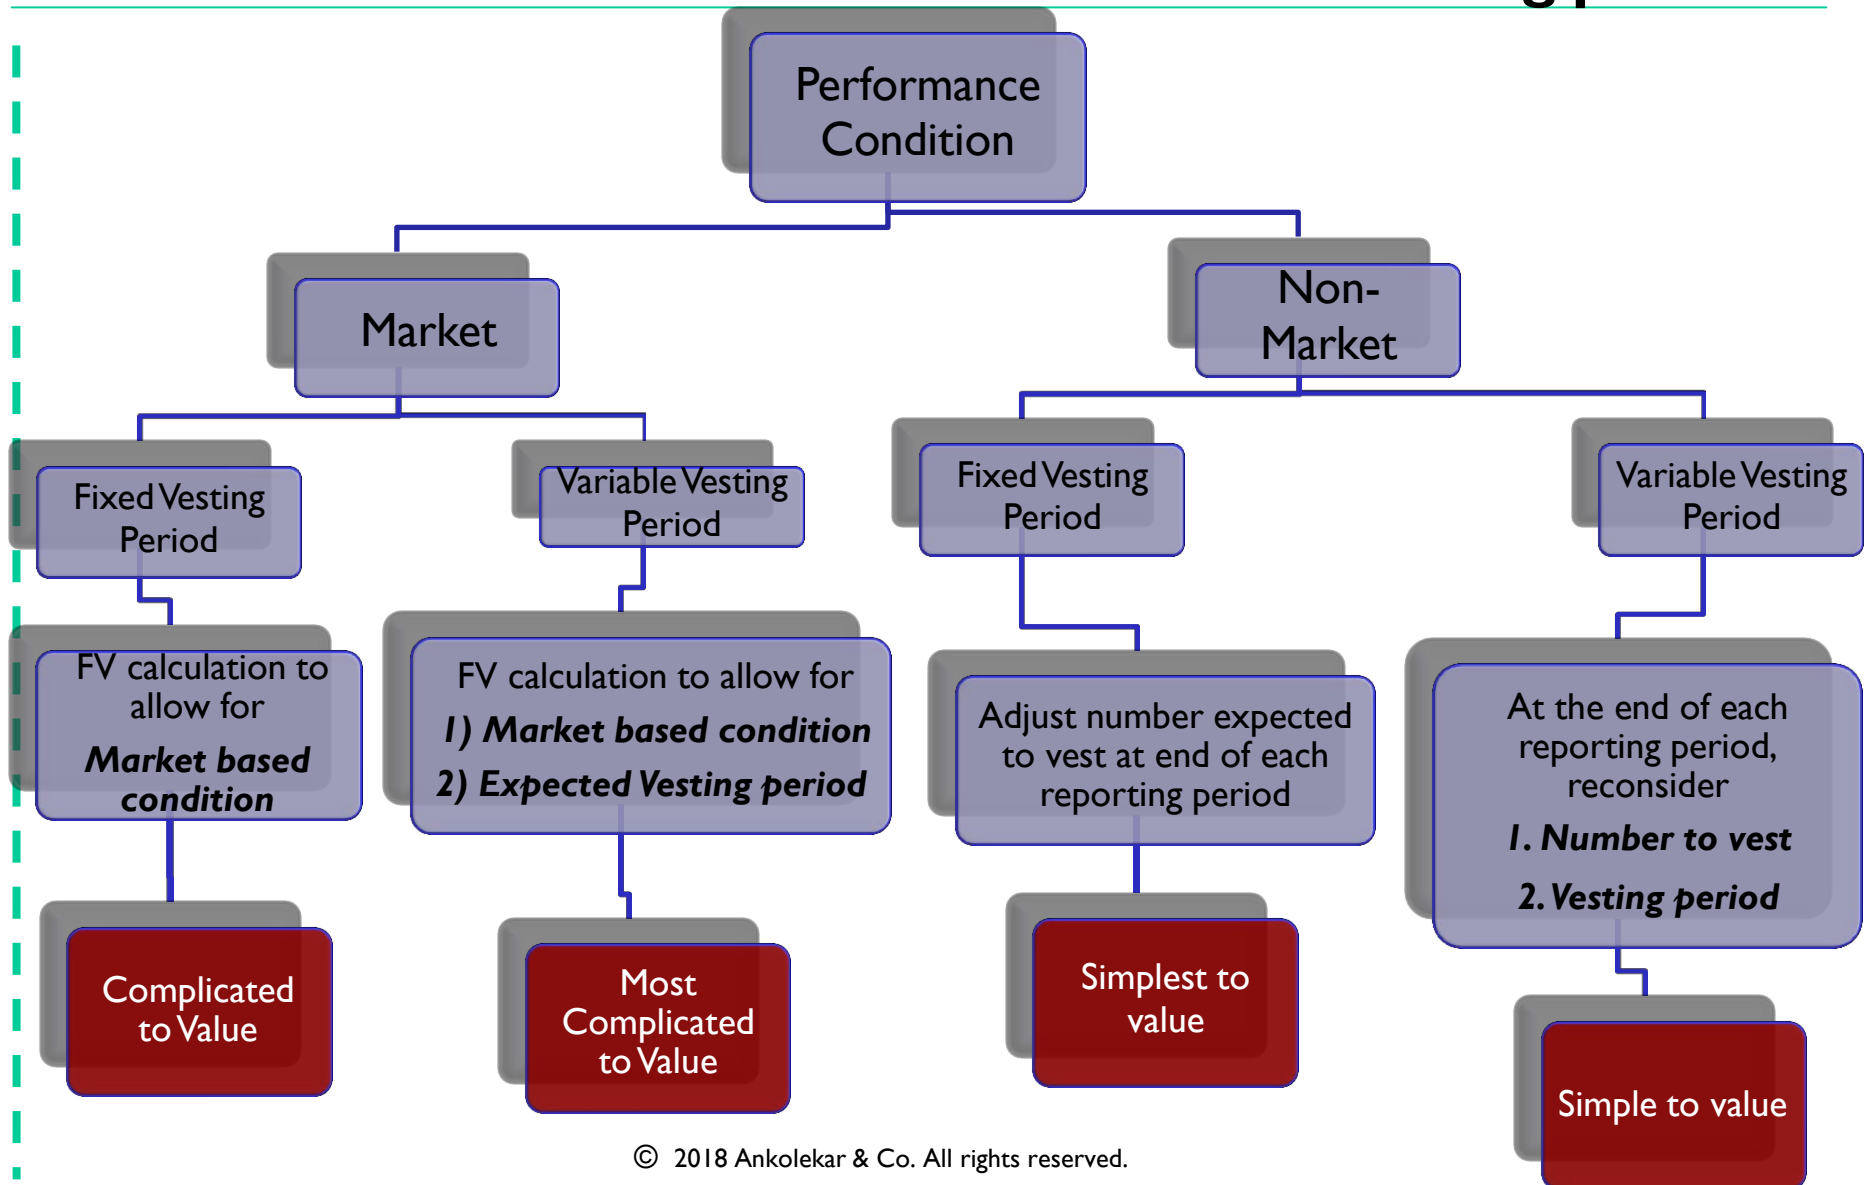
Performance Condition

Market

Non-Market

Fixed Vesting Period

FV calculation to allow for

***Market based condition***

Complicated to Value

Variable Vesting Period

FV calculation to allow for

***1) Market based condition***

***2) Expected Vesting period***

Most Complicated to Value

Fixed Vesting Period

Adjust number expected to vest at end of each reporting period

Simplest to value

Variable Vesting Period

At the end of each reporting period, reconsider

***1. Number to vest***

***2. Vesting period***

Simple to value

© 2018 Ankolekar & Co. All rights reserved.